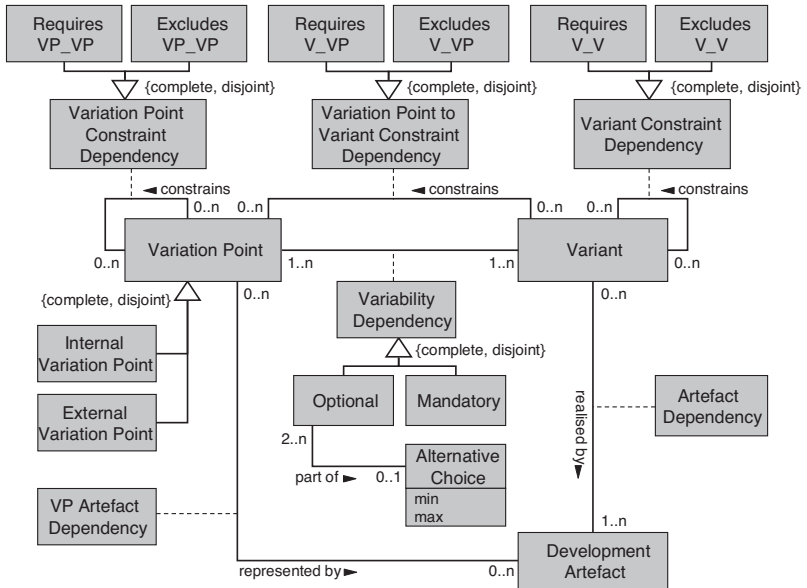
Requires VP_VP

Excludes VP_VP

{complete, disjoint}

Variation Point Constraint Dependency

Requires V_VP

Excludes V_VP

{complete, disjoint}

Variation Point to Variant Constraint Dependency

Requires V_V

Excludes V_V

{complete, disjoint}

Variant Constraint Dependency

◄ constrains

◄ constrains

◄ constrains

0..n

0..n

0..n

0..n

Variation Point

Variant

0..n

1..n

1..n

0..n

{complete, disjoint}

0..n

0..n

Variability Dependency

{complete, disjoint}

Internal Variation Point

External Variation Point

Optional

Mandatory

Artefact Dependency

realised by ►

2..n

Alternative Choice

part of ►

0..1

min

max

VP Artefact Dependency

1..n

Development Artefact

represented by ►

0..n